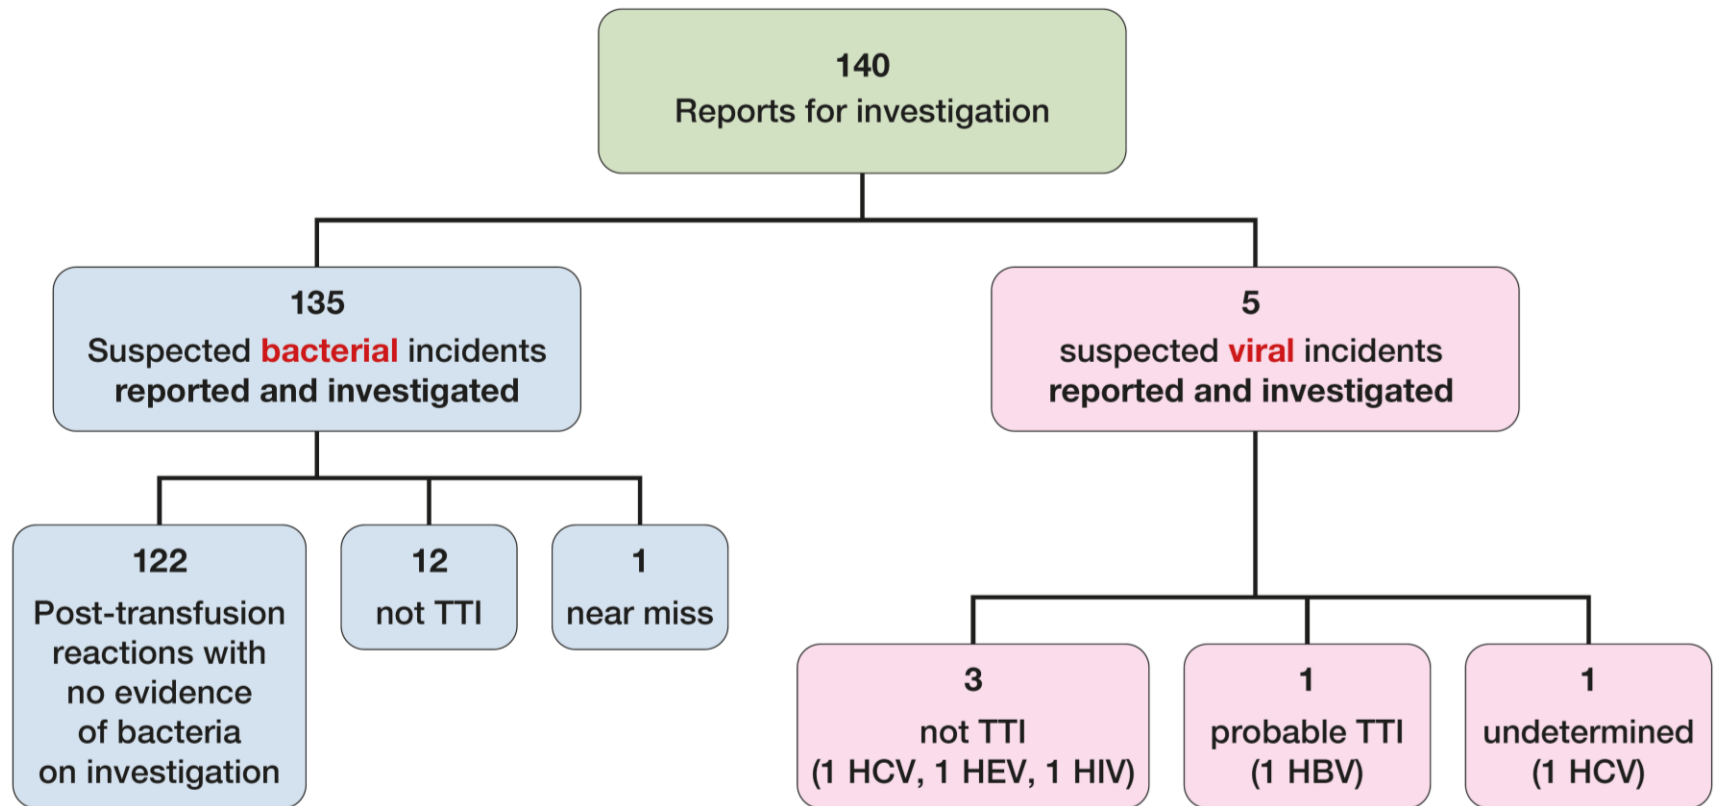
140
Reports for investigation

135
Suspected bacterial incidents reported and investigated

122
Post-transfusion reactions with no evidence of bacteria on investigation

12
not TTI

1
near miss

5
suspected viral incidents reported and investigated

3
not TTI
(1 HCV, 1 HEV, 1 HIV)

1
probable TTI
(1 HBV)

1
undetermined
(1 HCV)